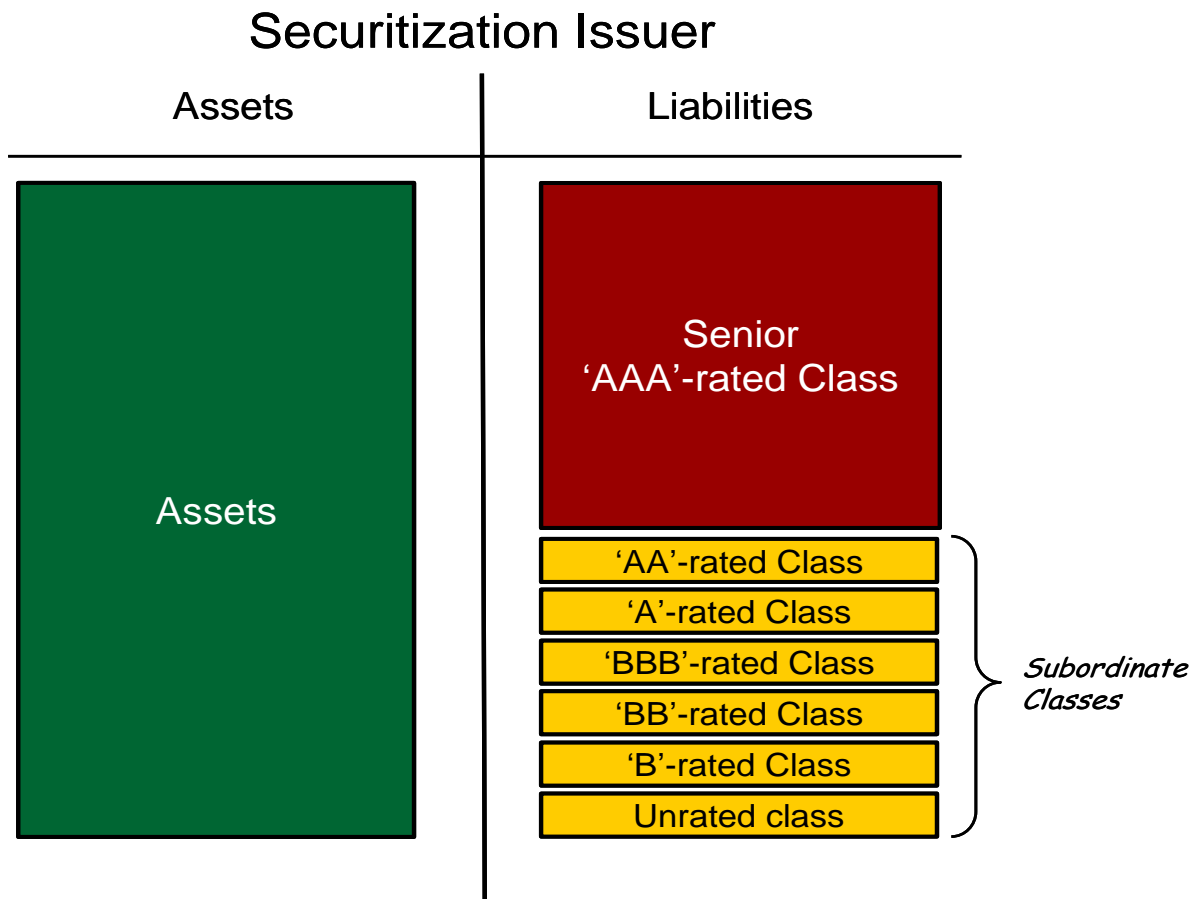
Securitization Issuer

Assets

Liabilities

Assets

Senior
'AAA'-rated Class

'AA'-rated Class

'A'-rated Class

'BBB'-rated Class

'BB'-rated Class

'B'-rated Class

Unrated class

Subordinate Classes